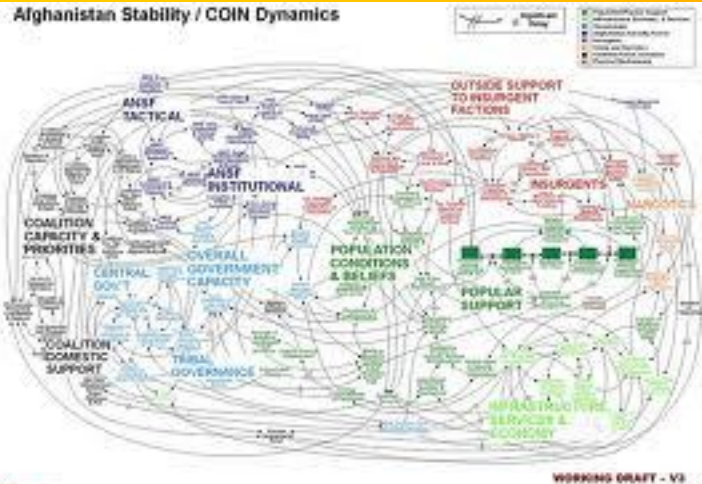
Afghanistan Stability / COIN Dynamics

ANSF TACTICAL

ANSF INSTITUTIONAL

OUTSIDE SUPPORT TO INSURGENT FACTIONS

INSURGENTS

NARCOTICS

COALITION CAPACITY & PRIORITIES

OVERALL GOVERNMENT CAPACITY

CENTRAL GOV'T

POPULATION CONDITIONS & BELIEFS

POPULAR SUPPORT

COALITION DOMESTIC SUPPORT

TRIBAL GOVERNANCE

INFRASTRUCTURE SERVICES & ECONOMY

WORKING DRAFT - V3